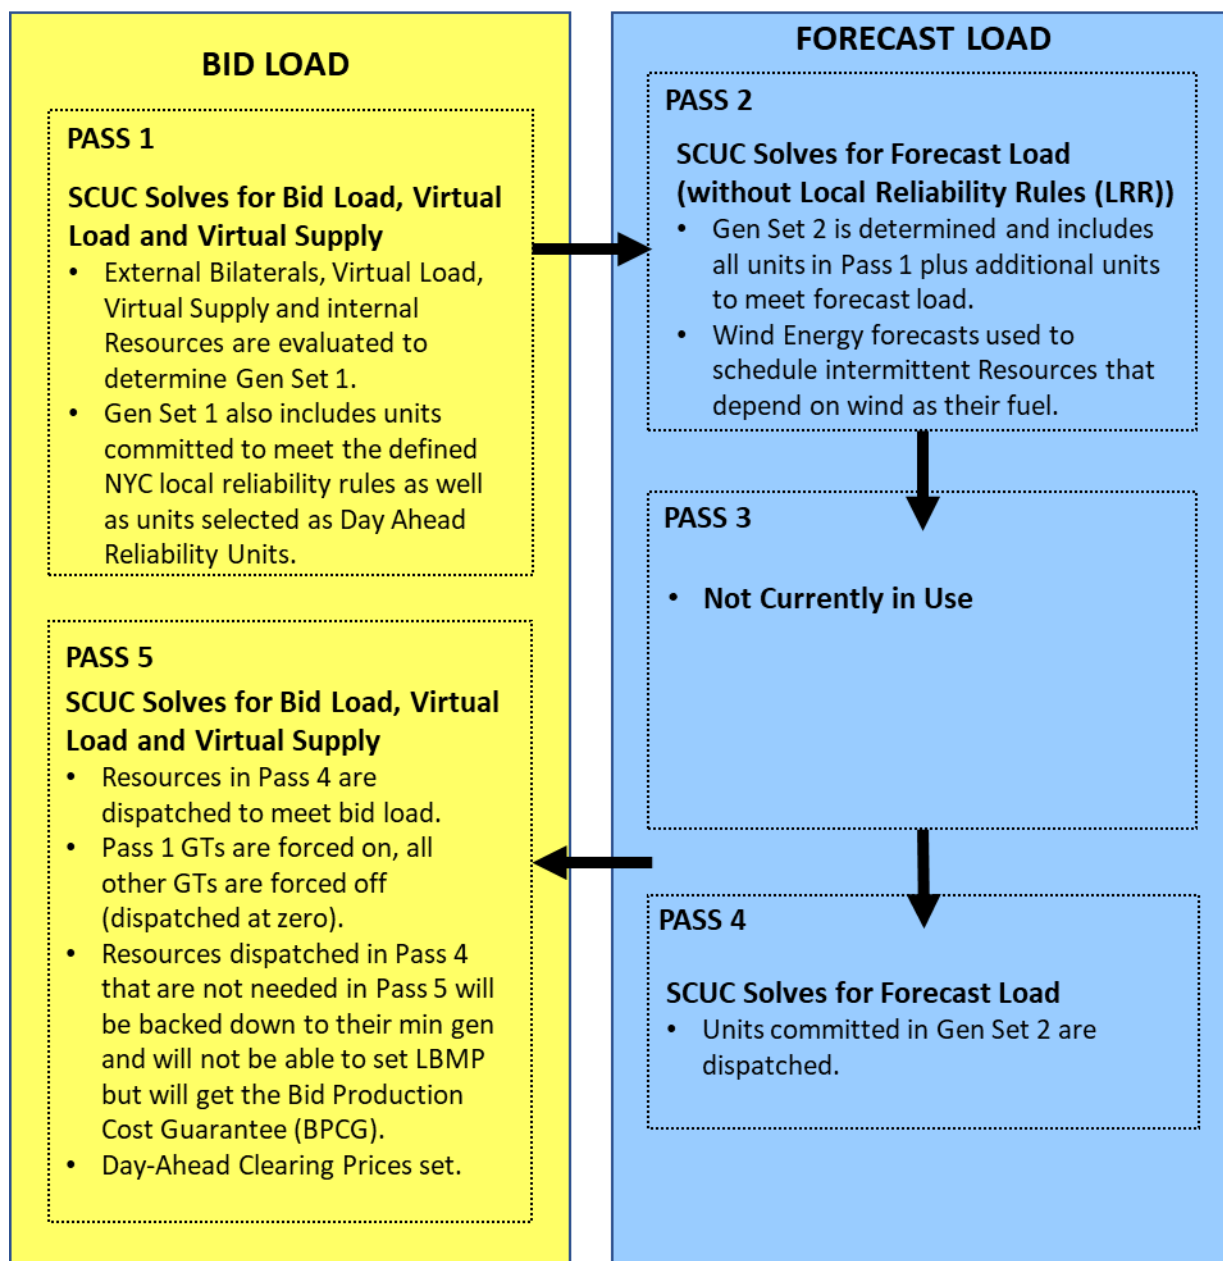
BID LOAD

PASS 1

SCUC Solves for Bid Load, Virtual Load and Virtual Supply

- External Bilaterals, Virtual Load, Virtual Supply and internal Resources are evaluated to determine Gen Set 1.
- Gen Set 1 also includes units committed to meet the defined NYC local reliability rules as well as units selected as Day Ahead Reliability Units.

PASS 5

SCUC Solves for Bid Load, Virtual Load and Virtual Supply

- Resources in Pass 4 are dispatched to meet bid load.
- Pass 1 GTs are forced on, all other GTs are forced off (dispatched at zero).
- Resources dispatched in Pass 4 that are not needed in Pass 5 will be backed down to their min gen and will not be able to set LBMP but will get the Bid Production Cost Guarantee (BPCG).
- Day-Ahead Clearing Prices set.

FORECAST LOAD

PASS 2

SCUC Solves for Forecast Load (without Local Reliability Rules (LRR))

- Gen Set 2 is determined and includes all units in Pass 1 plus additional units to meet forecast load.
- Wind Energy forecasts used to schedule intermittent Resources that depend on wind as their fuel.

PASS 3

- Not Currently in Use

PASS 4

SCUC Solves for Forecast Load

- Units committed in Gen Set 2 are dispatched.